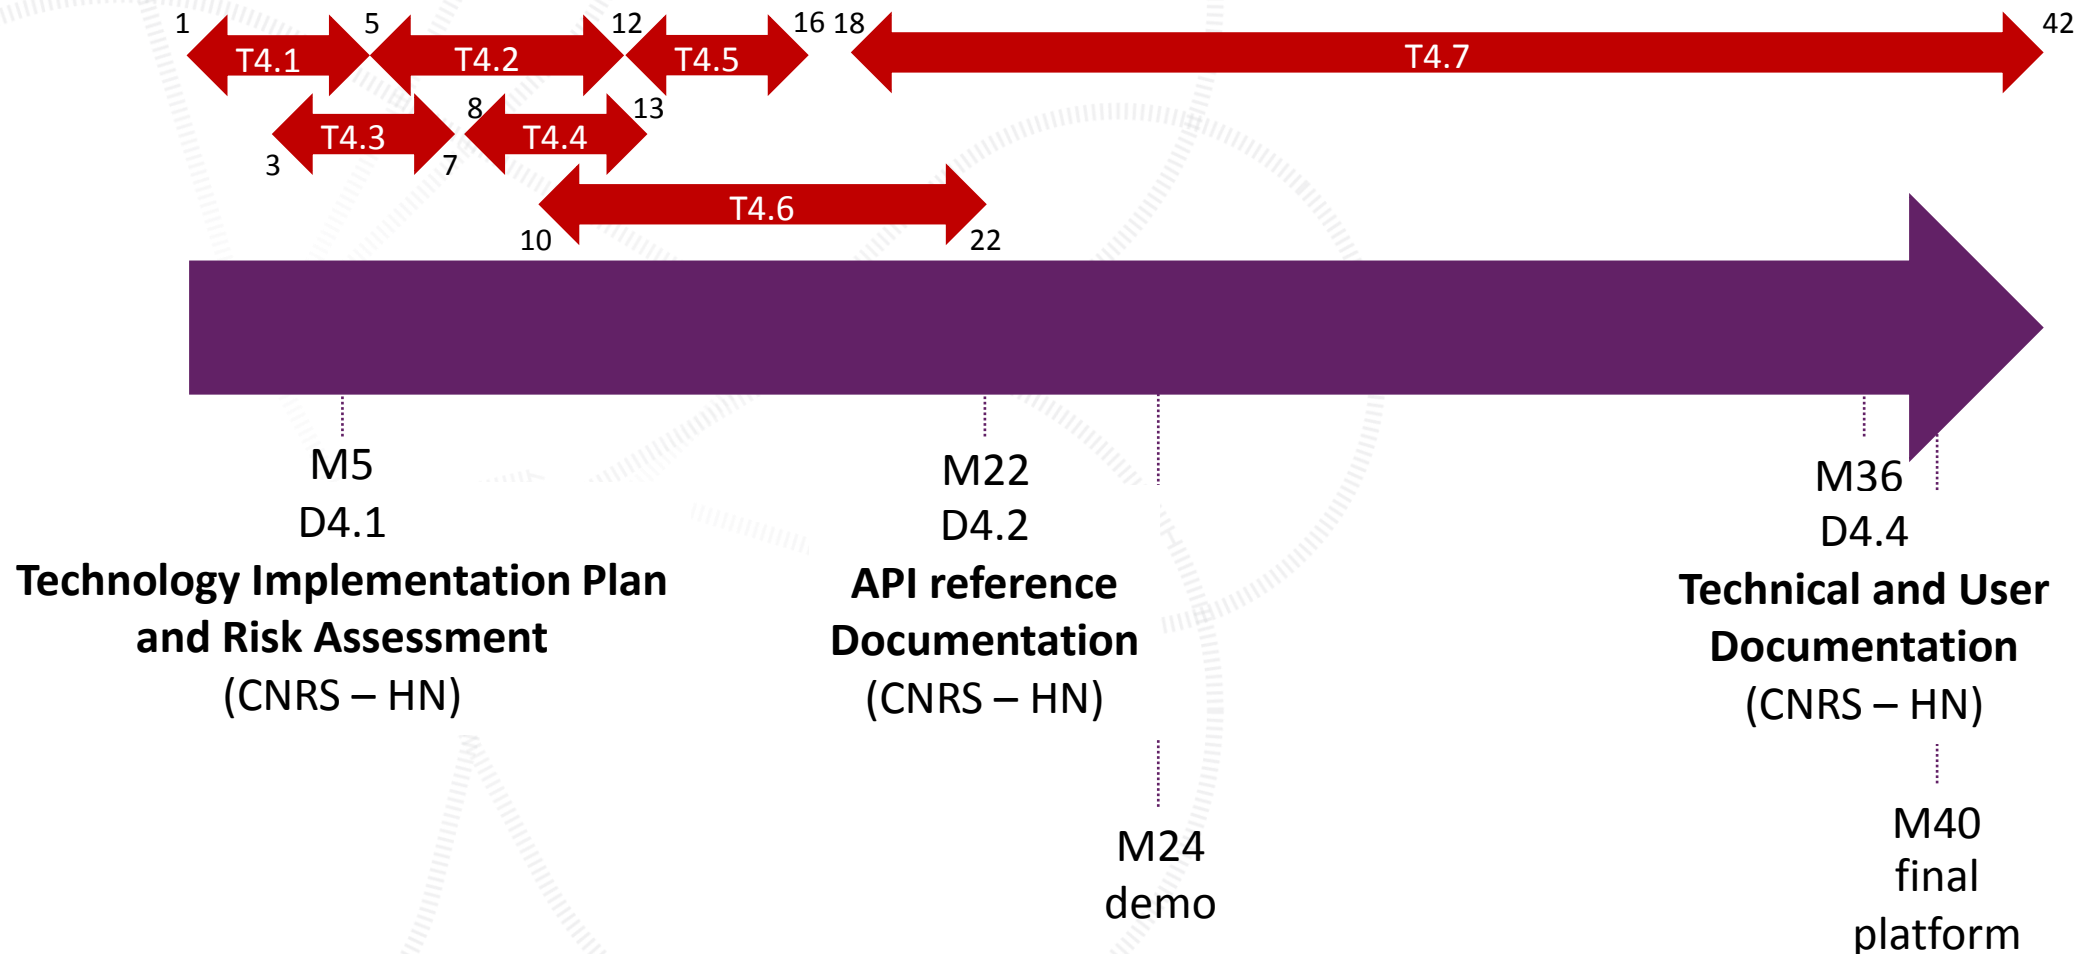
1 T4.1 5 T4.2 12 T4.5 16 18 T4.7 42

T4.3 3 7 8 T4.4 13

T4.6 10 22

M5
D4.1
**Technology Implementation Plan and Risk Assessment**
(CNRS – HN)

M22
D4.2
**API reference Documentation**
(CNRS – HN)

M24
demo

M36
D4.4
**Technical and User Documentation**
(CNRS – HN)

M40
final
platform